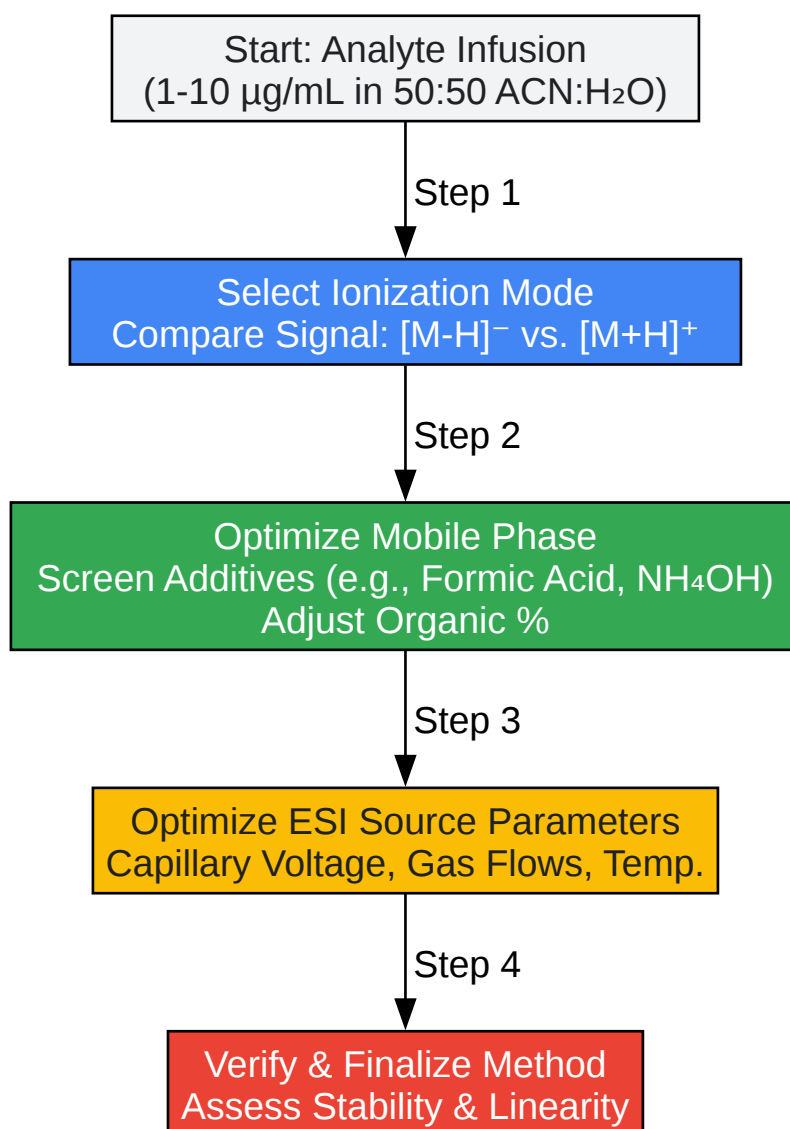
Start: Analyte Infusion
(1-10 µg/mL in 50:50 ACN:$H_2O$)

Step 1

Select Ionization Mode
Compare Signal: $[M-H]^-$ vs. $[M+H]^+$

Step 2

Optimize Mobile Phase
Screen Additives (e.g., Formic Acid, $NH_4OH$)
Adjust Organic %

Step 3

Optimize ESI Source Parameters
Capillary Voltage, Gas Flows, Temp.

Step 4

Verify & Finalize Method
Assess Stability & Linearity